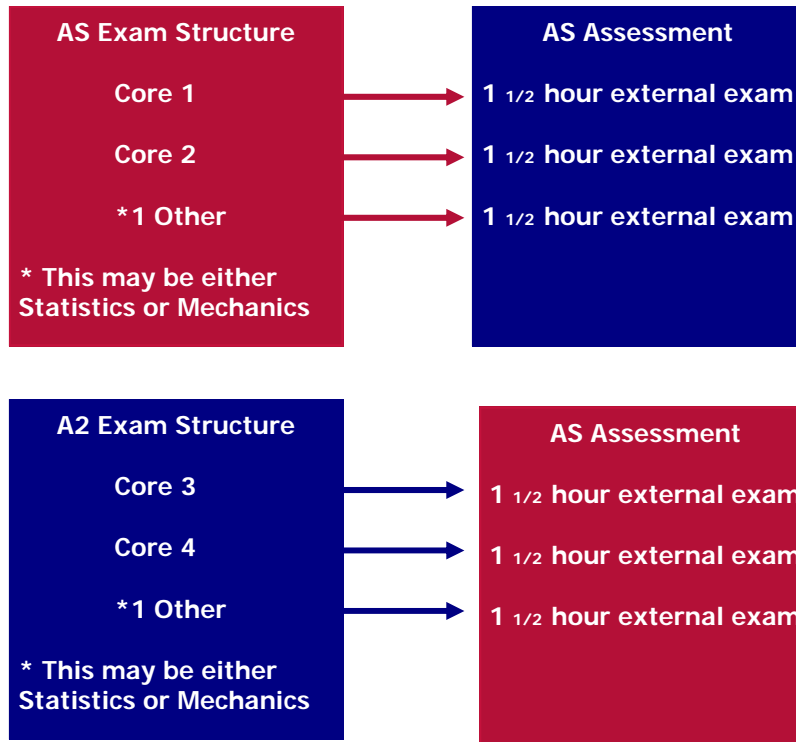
AS Exam Structure

Core 1

Core 2

*1 Other

* This may be either Statistics or Mechanics

AS Assessment

1 1/2 hour external exam

1 1/2 hour external exam

1 1/2 hour external exam

A2 Exam Structure

Core 3

Core 4

*1 Other

* This may be either Statistics or Mechanics

AS Assessment

1 1/2 hour external exam

1 1/2 hour external exam

1 1/2 hour external exam